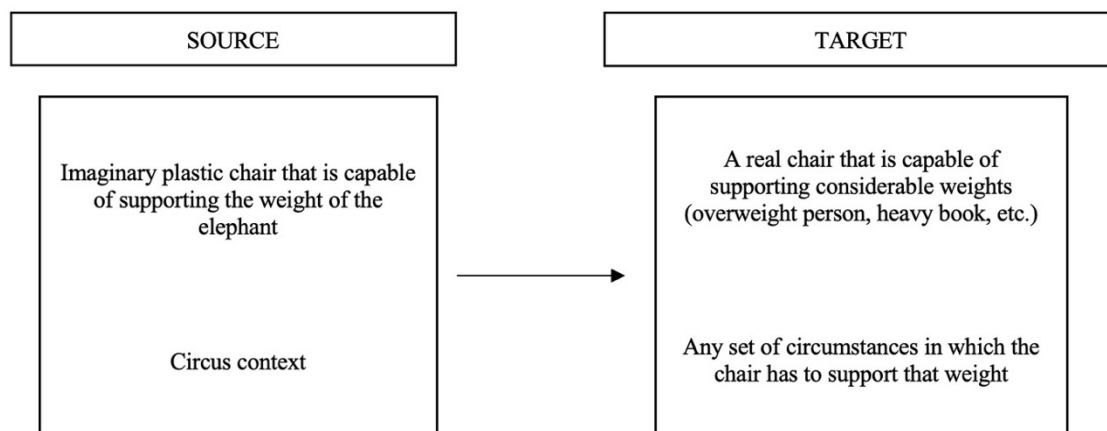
SOURCE

Imaginary plastic chair that is capable of supporting the weight of the elephant

Circus context

TARGET

A real chair that is capable of supporting considerable weights (overweight person, heavy book, etc.)

Any set of circumstances in which the chair has to support that weight